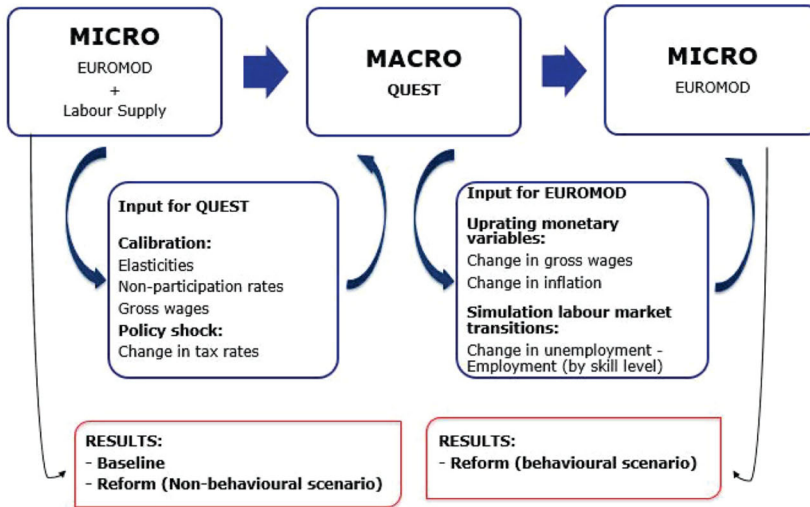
MICRO
EUROMOD
+
Labour Supply

MACRO
QUEST

MICRO
EUROMOD

Input for QUEST

Calibration:
Elasticities
Non-participation rates
Gross wages
Policy shock:
Change in tax rates

Input for EUROMOD

Uprating monetary variables:
Change in gross wages
Change in inflation
Simulation labour market transitions:
Change in unemployment - Employment (by skill level)

RESULTS:
- Baseline
- Reform (Non-behavioural scenario)

RESULTS:
- Reform (behavioural scenario)